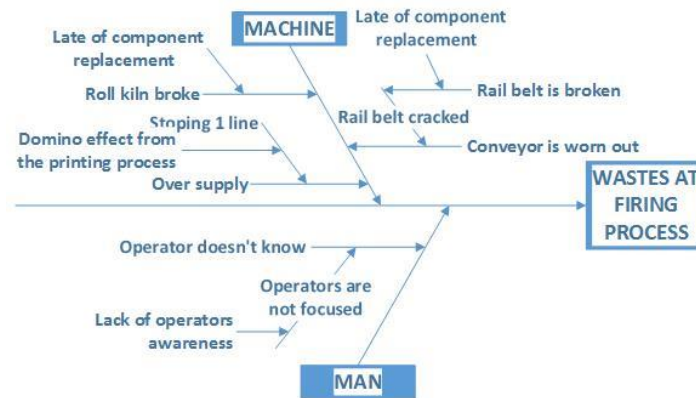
MACHINE

Late of component replacement

Late of component replacement

Roll kiln broke

Rail belt is broken

Rail belt cracked

Stoping 1 line

Domino effect from the printing process

Conveyor is worn out

Over supply

WASTES AT FIRING PROCESS

Operator doesn't know

Operators are not focused

Lack of operators awareness

MAN